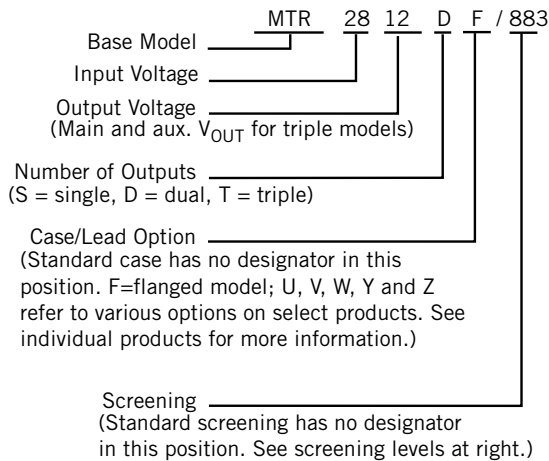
MTR 28 12 D F / 883

Base Model

Input Voltage

Output Voltage
(Main and aux. $V_{OUT}$ for triple models)

Number of Outputs
(S = single, D = dual, T = triple)

Case/Lead Option
(Standard case has no designator in this position. F=flanged model; U, V, W, Y and Z refer to various options on select products. See individual products for more information.)

Screening
(Standard screening has no designator in this position. See screening levels at right.)